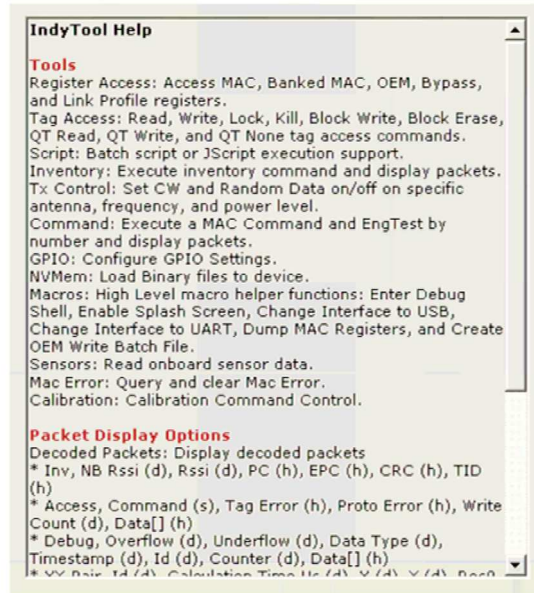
IndyTool Help

Tools
Register Access: Access MAC, Banked MAC, OEM, Bypass, and Link Profile registers.
Tag Access: Read, Write, Lock, Kill, Block Write, Block Erase, QT Read, QT Write, and QT None tag access commands.
Script: Batch script or JScript execution support.
Inventory: Execute inventory command and display packets.
Tx Control: Set CW and Random Data on/off on specific antenna, frequency, and power level.
Command: Execute a MAC Command and EngTest by number and display packets.
GPIO: Configure GPIO Settings.
NVMem: Load Binary files to device.
Macros: High Level macro helper functions: Enter Debug Shell, Enable Splash Screen, Change Interface to USB, Change Interface to UART, Dump MAC Registers, and Create OEM Write Batch File.
Sensors: Read onboard sensor data.
Mac Error: Query and clear Mac Error.
Calibration: Calibration Command Control.

Packet Display Options
Decoded Packets: Display decoded packets
* Inv, NB Rssi (d), Rssi (d), PC (h), EPC (h), CRC (h), TID (h)
* Access, Command (s), Tag Error (h), Proto Error (h), Write Count (d), Data[] (h)
* Debug, Overflow (d), Underflow (d), Data Type (d), Timestamp (d), Id (d), Counter (d), Data[] (h)
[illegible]